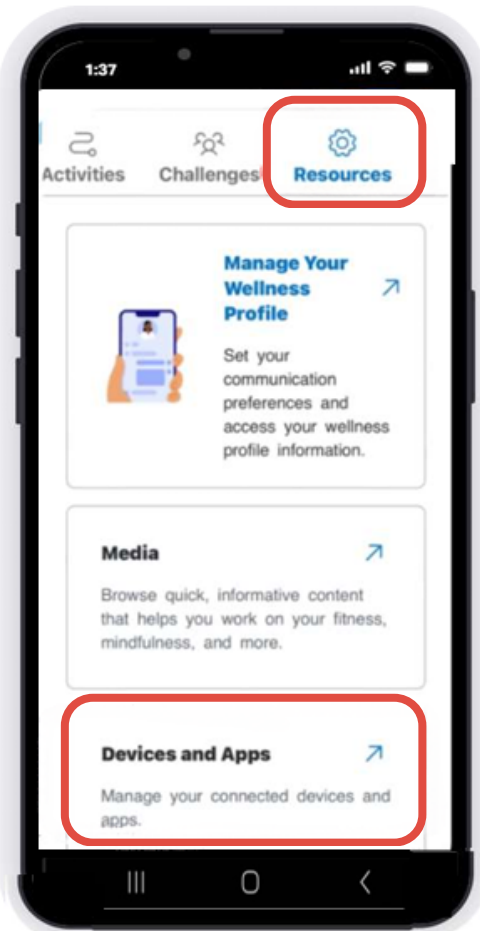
1:37

Activities Challenges Resources

Manage Your Wellness Profile

Set your communication preferences and access your wellness profile information.

Media

Browse quick, informative content that helps you work on your fitness, mindfulness, and more.

Devices and Apps

Manage your connected devices and apps.